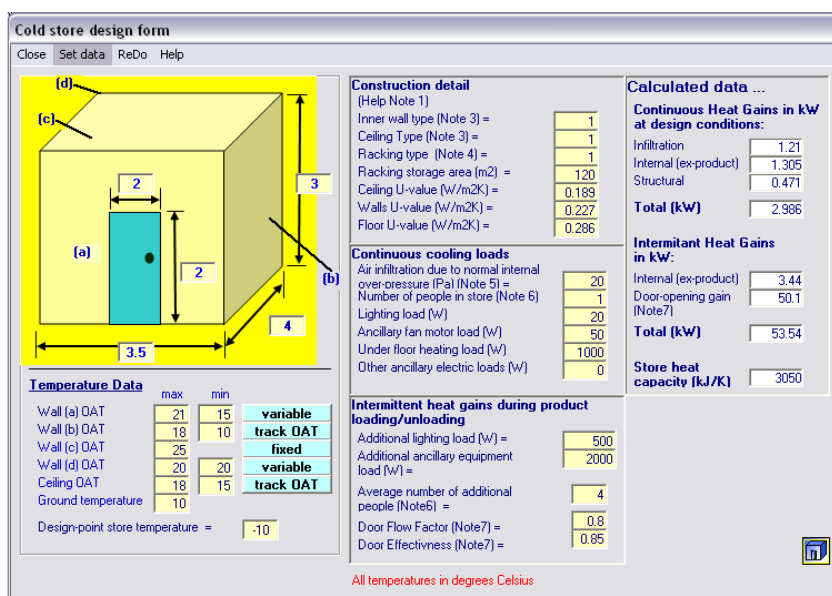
Cold store design form

Close Set data ReDo Help

(d)
(c)
2
3
(a)
2
(b)
4
3.5

Temperature Data

| | max | min | |
|---|---|---|---|
| Wall (a) OAT | 21 | 15 | variable |
| Wall (b) OAT | 18 | 10 | track OAT |
| Wall (c) OAT | 25 | | fixed |
| Wall (d) OAT | 20 | 20 | variable |
| Ceiling OAT | 18 | 15 | track OAT |
| Ground temperature | 10 | | |

Design-point store temperature = -10

Construction detail
(Help Note 1)

| | |
|---|---|
| Inner wall type (Note 3) = | 1 |
| Ceiling Type (Note 3) = | 1 |
| Racking type (Note 4) = | 1 |
| Racking storage area (m2) = | 120 |
| Ceiling U-value (W/m2K) = | 0.189 |
| Walls U-value (W/m2K) = | 0.227 |
| Floor U-value (W/m2K) = | 0.286 |

Continuous cooling loads

| | |
|---|---|
| Air infiltration due to normal internal over-pressure (Pa) (Note 5) = | 20 |
| Number of people in store (Note 6) | 1 |
| Lighting load (W) | 20 |
| Ancillary fan motor load (W) | 50 |
| Under floor heating load (W) | 1000 |
| Other ancillary electric loads (W) | 0 |

Intermittent heat gains during product loading/unloading

| | |
|---|---|
| Additional lighting load (W) = | 500 |
| Additional ancillary equipment load (W) = | 2000 |
| Average number of additional people (Note6) = | 4 |
| Door Flow Factor (Note7) = | 0.8 |
| Door Effectivness (Note7) = | 0.85 |

Calculated data ...

Continuous Heat Gains in kW at design conditions:

| | |
|---|---|
| Infiltration | 1.21 |
| Internal (ex-product) | 1.305 |
| Structural | 0.471 |
| Total (kW) | 2.986 |

Intermitant Heat Gains in kW:

| | |
|---|---|
| Internal (ex-product) | 3.44 |
| Door-opening gain (Note7) | 50.1 |
| Total (kW) | 53.54 |

Store heat capacity (kJ/K) 3050

All temperatures in degrees Celsius